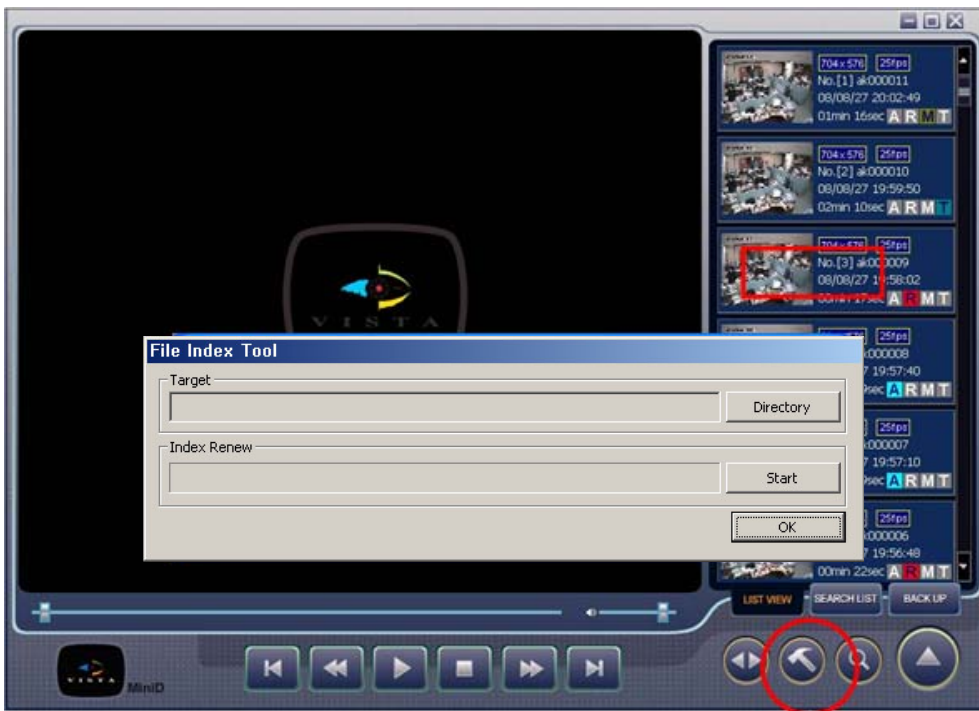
VISTA

704 x 576 25fps
No.[1] ak000011
08/08/27 20:02:49
01min 16sec A R M T

704 x 576 25fps
No.[2] ak000010
08/08/27 19:59:50
02min 10sec A R M T

704 x 576 25fps
No.[3] ak000009
08/08/27 19:58:02
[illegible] A R M T

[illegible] 25fps
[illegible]000008
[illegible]7 19:57:40
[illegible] A R M T

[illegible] 25fps
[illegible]000007
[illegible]7 19:57:10
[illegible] A R M T

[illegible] 25fps
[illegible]000006
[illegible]7 19:56:48
00min 22sec A R M T

File Index Tool
Target
Directory
Index Renew
Start
OK

LIST VIEW
SEARCH LIST
BACK UP

VISTA
MiniD